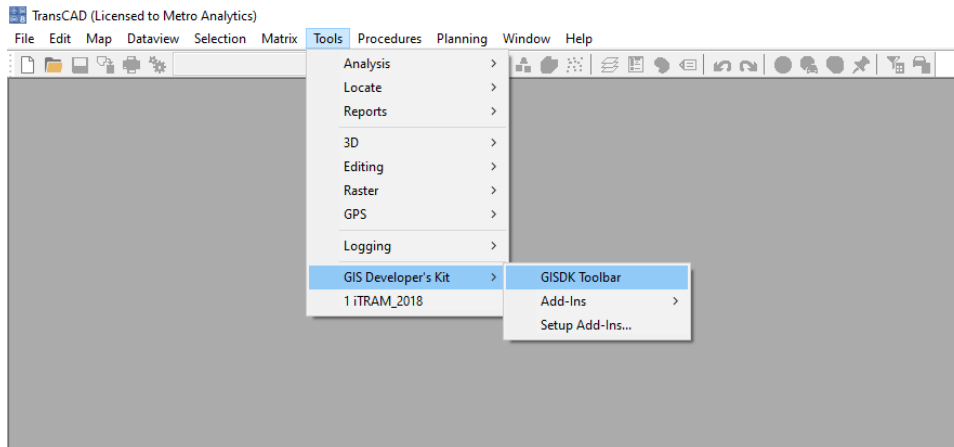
TransCAD (Licensed to Metro Analytics)

File Edit Map Dataview Selection Matrix Tools Procedures Planning Window Help

Analysis
Locate
Reports
3D
Editing
Raster
GPS
Logging
GIS Developer's Kit
1 iTRAM_2018

GISDK Toolbar
Add-Ins
Setup Add-Ins...